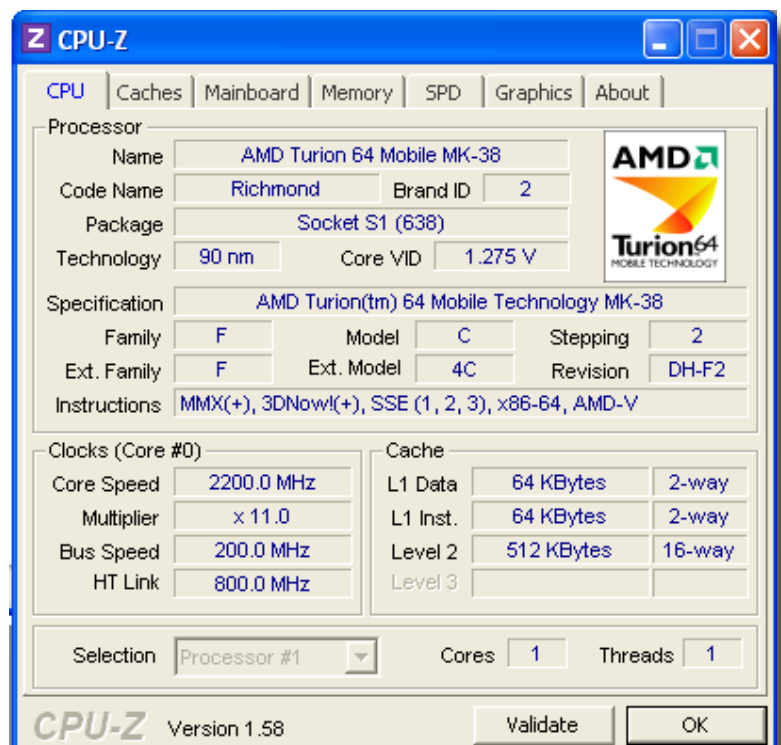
Z CPU-Z

CPU | Caches | Mainboard | Memory | SPD | Graphics | About

Processor

Name AMD Turion 64 Mobile MK-38

Code Name Richmond Brand ID 2

Package Socket S1 (638)

Technology 90 nm Core VID 1.275 V

AMD Turion64 MOBILE TECHNOLOGY

Specification AMD Turion(tm) 64 Mobile Technology MK-38

Family F Model C Stepping 2

Ext. Family F Ext. Model 4C Revision DH-F2

Instructions MMX(+), 3DNow!(+), SSE (1, 2, 3), x86-64, AMD-V

Clocks (Core #0)

Core Speed 2200.0 MHz

Multiplier x 11.0

Bus Speed 200.0 MHz

HT Link 800.0 MHz

Cache

L1 Data 64 KBytes 2-way

L1 Inst. 64 KBytes 2-way

Level 2 512 KBytes 16-way

Level 3

Selection Processor #1 Cores 1 Threads 1

CPU-Z Version 1.58 Validate OK